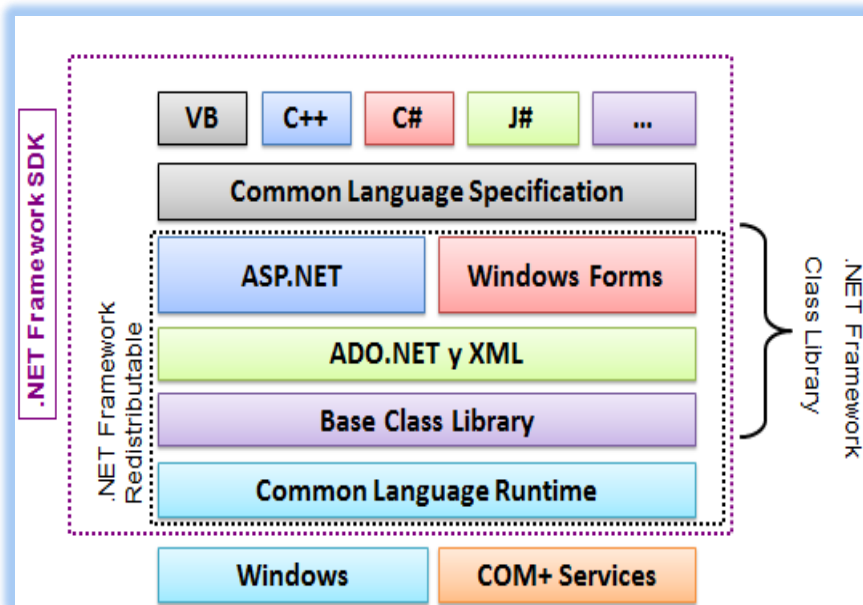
.NET Framework SDK

VB
C++
C#
J#
...

Common Language Specification

.NET Framework Redistributable

ASP.NET
Windows Forms
ADO.NET y XML
Base Class Library
Common Language Runtime

.NET Framework Class Library

Windows
COM+ Services